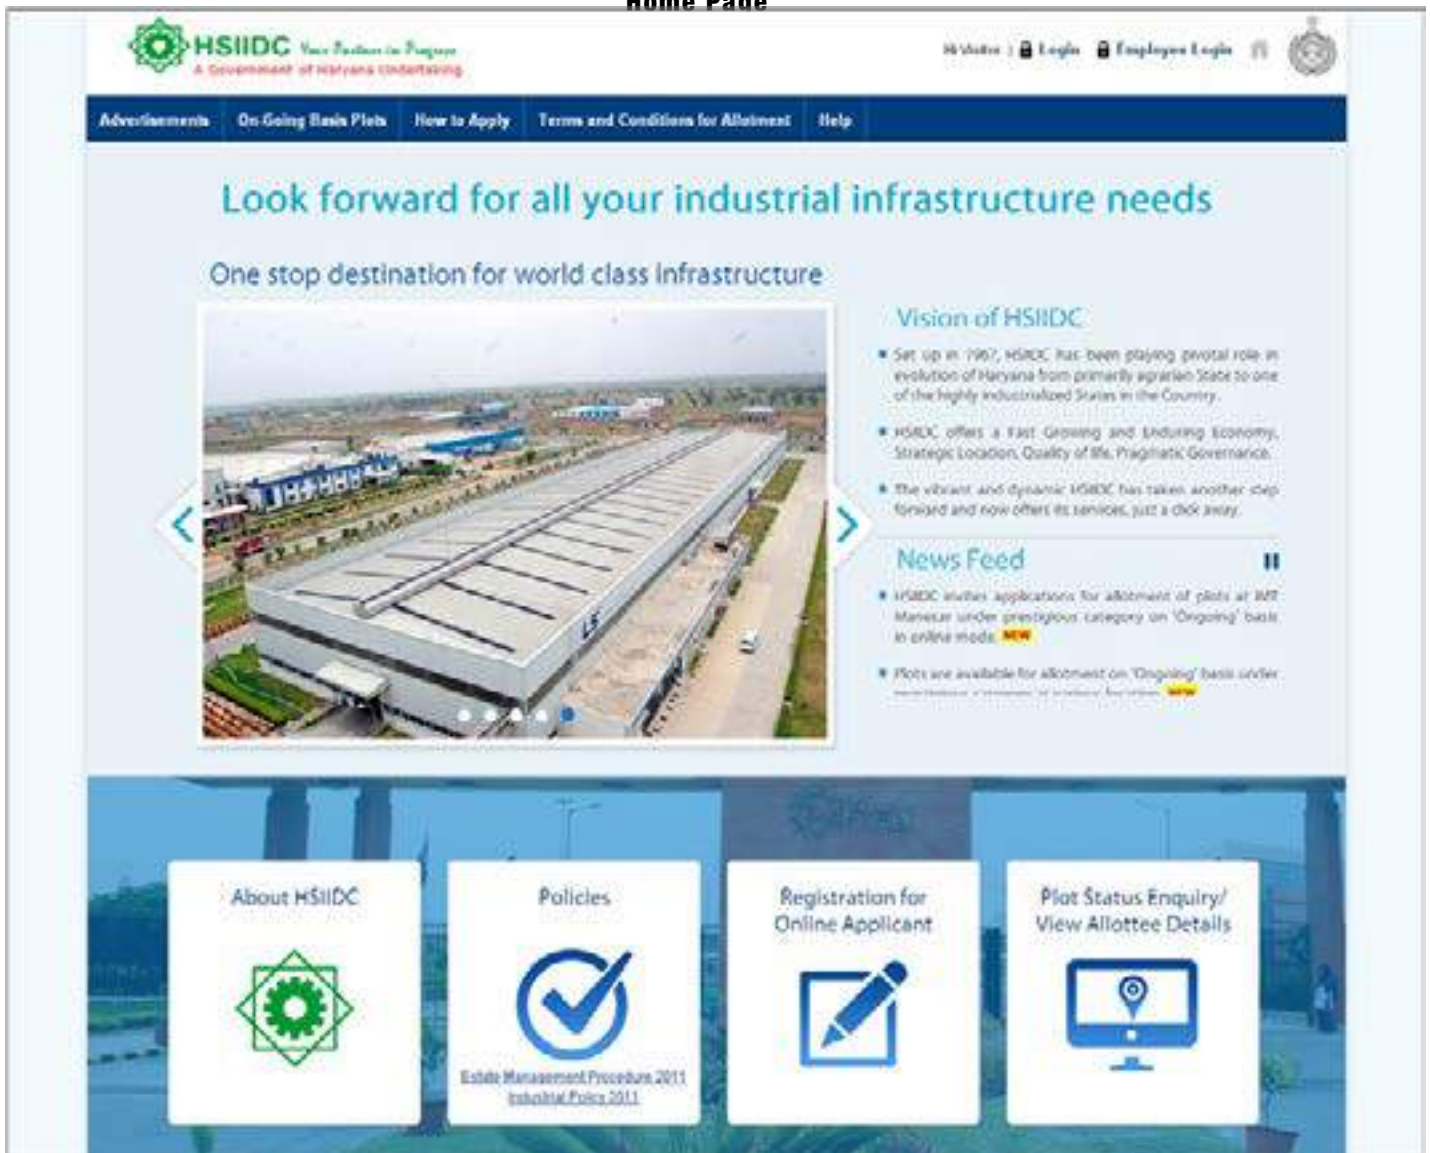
Home Page

HSIIDC Your Partner in Progress
A Government of Haryana Undertaking

Hi Visitor | Login Employee Login

Advertisements | On Going Basis Plots | How to Apply | Terms and Conditions for Allotment | Help

Look forward for all your industrial infrastructure needs

One stop destination for world class infrastructure

Vision of HSIIDC

- Set up in 1967, HSIIDC has been playing pivotal role in evolution of Haryana from primarily agrarian State to one of the highly industrialized States in the Country.

- HSIIDC offers a Fast Growing and Enduring Economy, Strategic Location, Quality of life, Pragmatic Governance.

- The vibrant and dynamic HSIIDC has taken another step forward and now offers its services, just a click away.

News Feed

- HSIIDC invites applications for allotment of plots at IMT Manesar under prestigious category on 'Ongoing' basis in online mode NEW

- Plots are available for allotment on 'Ongoing' basis under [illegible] NEW

About HSIIDC

Policies

Estate Management Procedure 2011
Industrial Policy 2011

Registration for Online Applicant

Plot Status Enquiry/ View Allottee Details